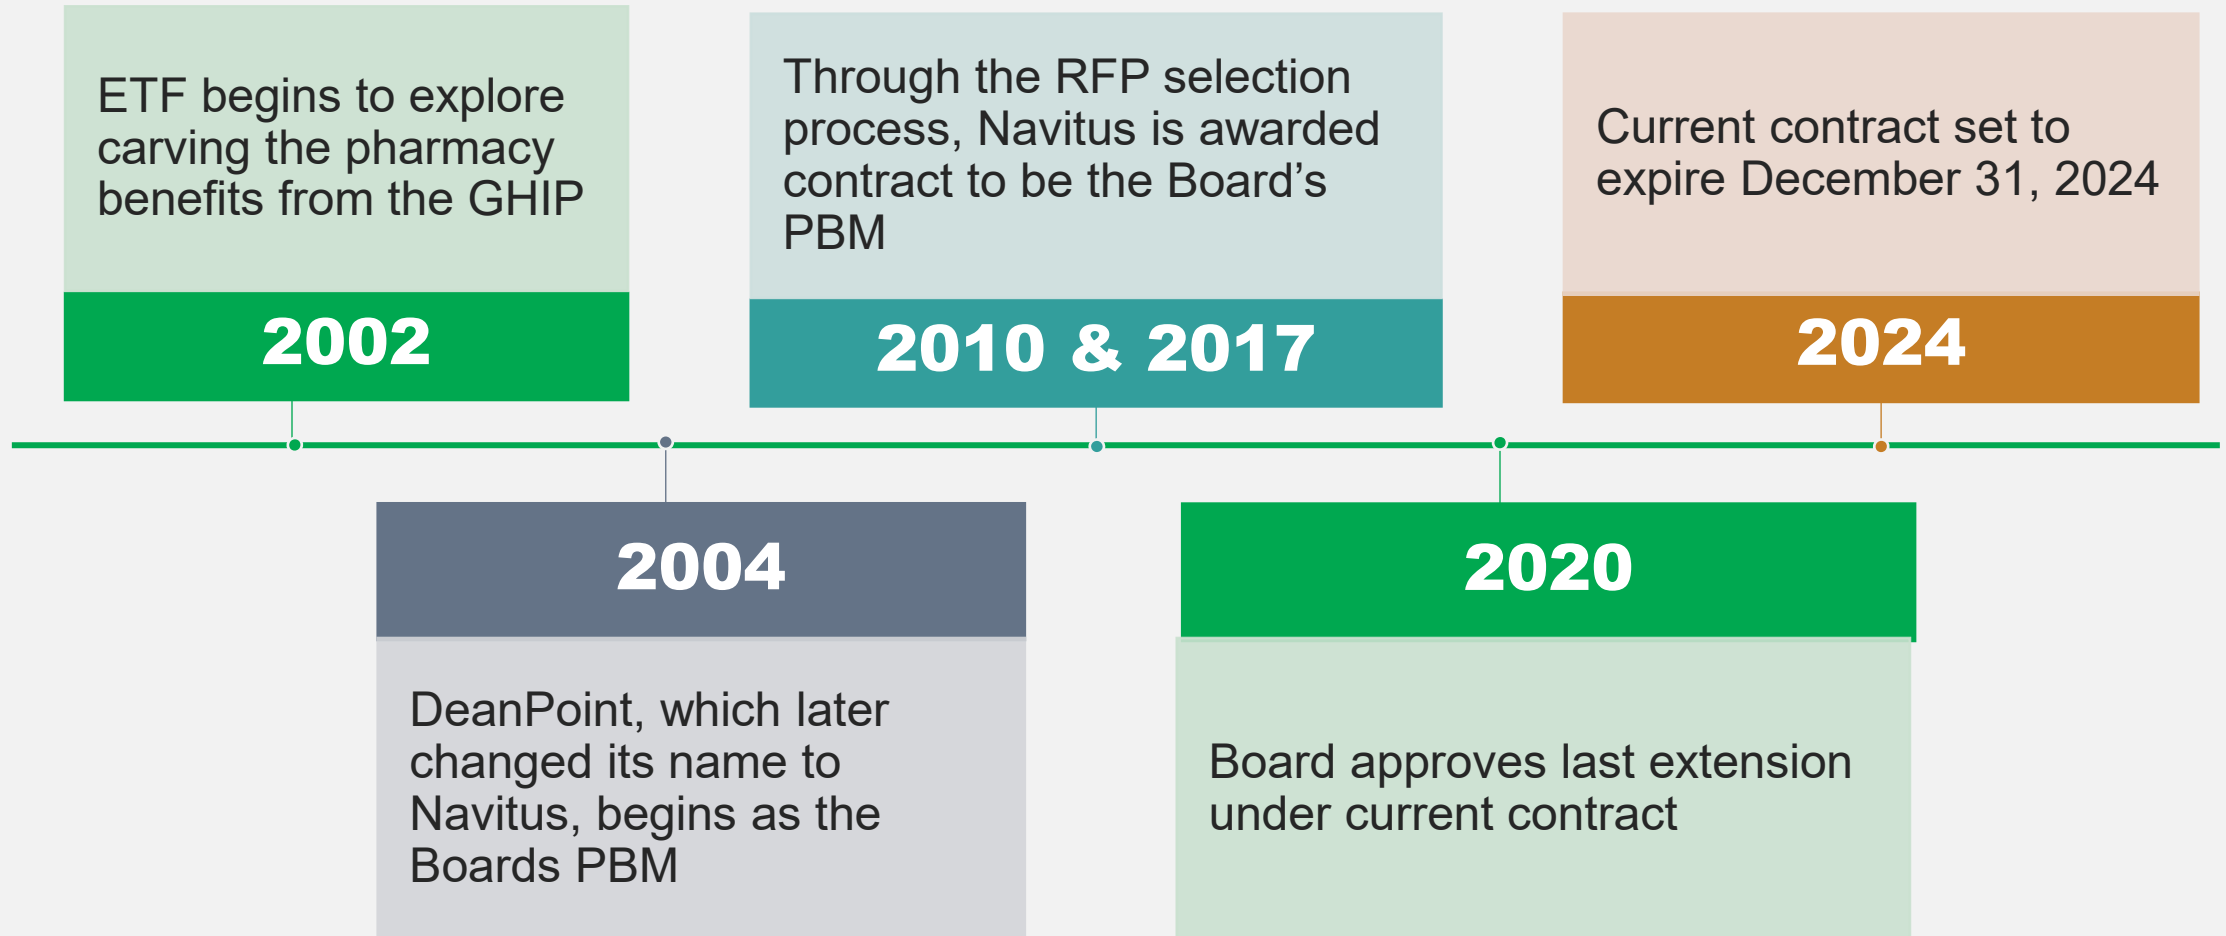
ETF begins to explore carving the pharmacy benefits from the GHIP

2002

Through the RFP selection process, Navitus is awarded contract to be the Board’s PBM

2010 & 2017

Current contract set to expire December 31, 2024

2024

2004

DeanPoint, which later changed its name to Navitus, begins as the Boards PBM

2020

Board approves last extension under current contract